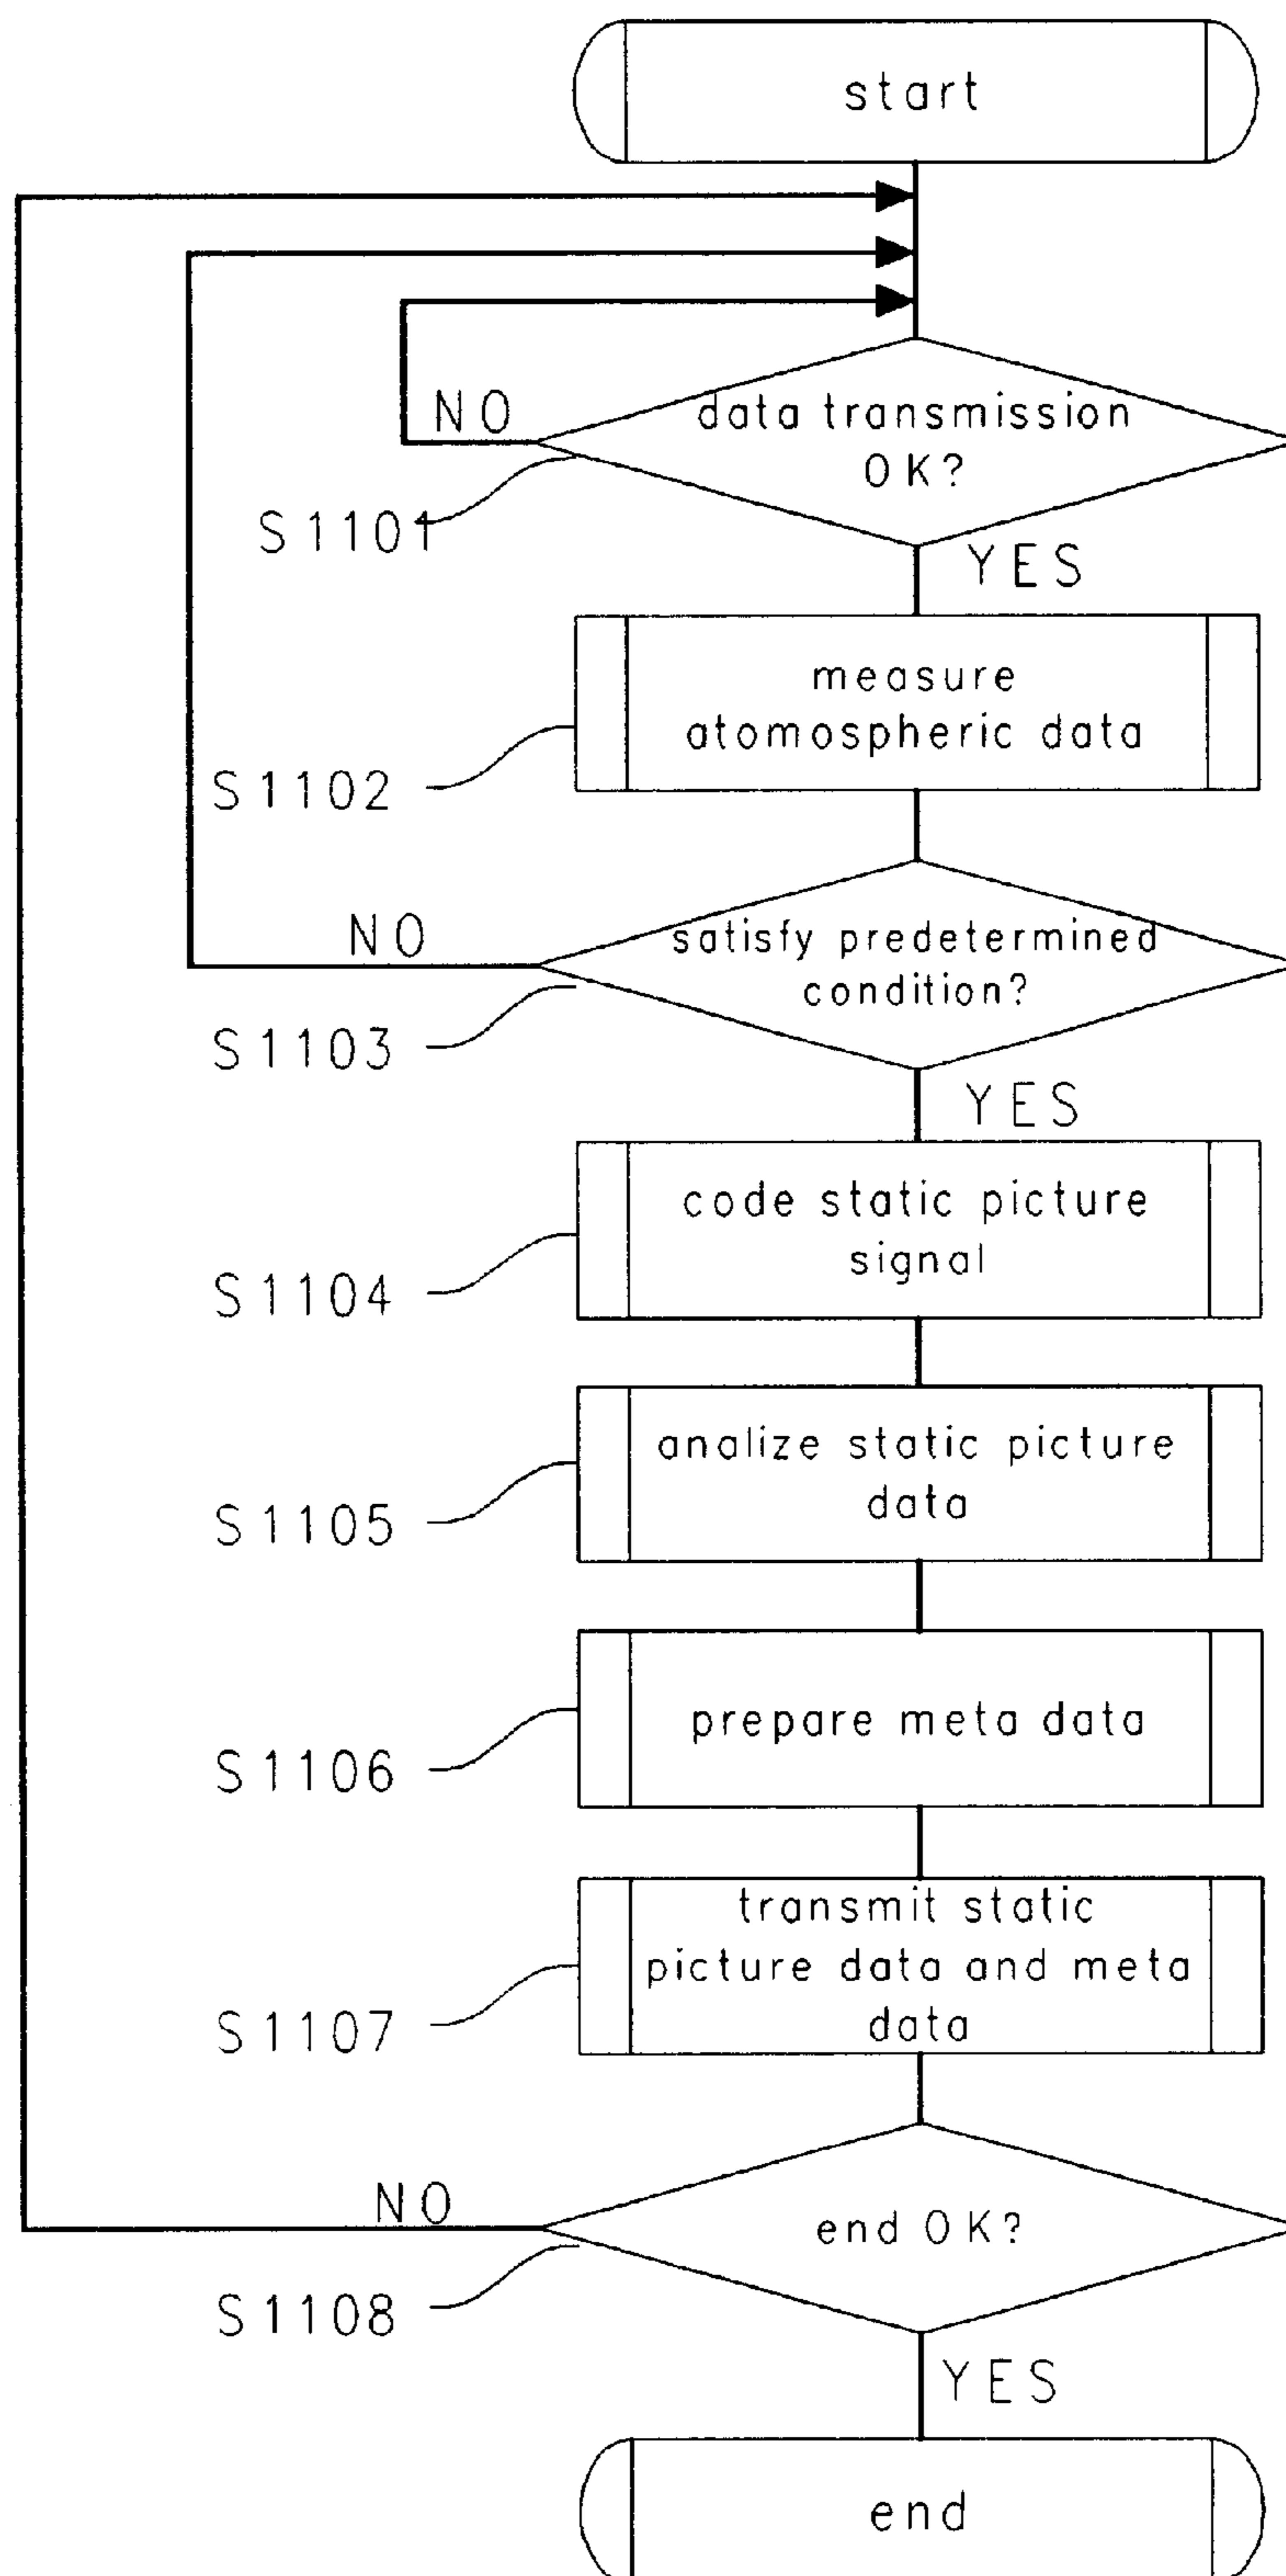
start

NO

data transmission OK?

S1101

YES

measure atomospheric data

S1102

NO

satisfy predetermined condition?

S1103

YES

code static picture signal

S1104

analize static picture data

S1105

prepare meta data

S1106

transmit static picture data and meta data

S1107

NO

end OK?

S1108

YES

end